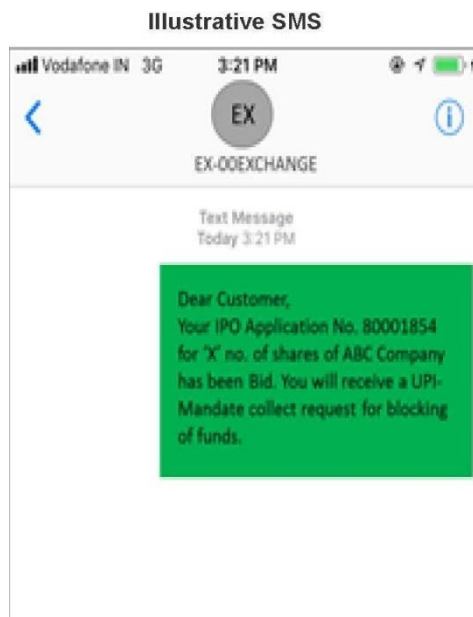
Illustrative SMS

Vodafone IN 3G 3:21 PM

EX

EX-00EXCHANGE

Text Message
Today 3:21 PM

Dear Customer,
Your IPO Application No. 80001854 for 'X' no. of shares of ABC Company has been Bid. You will receive a UPI-Mandate collect request for blocking of funds.